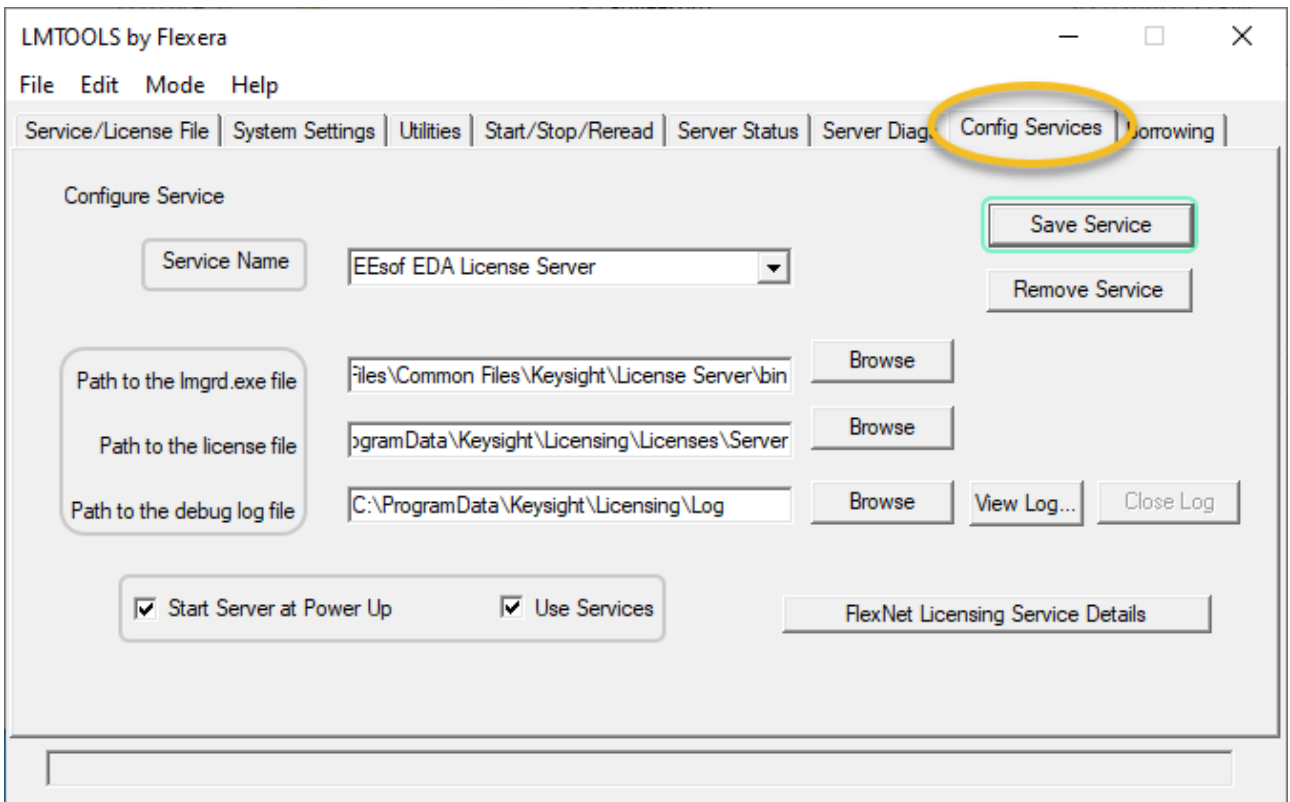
LMTOOLS by Flexera

File Edit Mode Help

Service/License File | System Settings | Utilities | Start/Stop/Reread | Server Status | Server Diag | Config Services | orrowing

Configure Service

Service Name

EEsof EDA License Server

Save Service

Remove Service

Path to the lmgrd.exe file

Files\Common Files\Keysight\License Server\bin

Browse

Path to the license file

ogramData\Keysight\Licensing\Licenses\Server

Browse

Path to the debug log file

C:\ProgramData\Keysight\Licensing\Log

Browse

View Log...

Close Log

Start Server at Power Up

Use Services

FlexNet Licensing Service Details